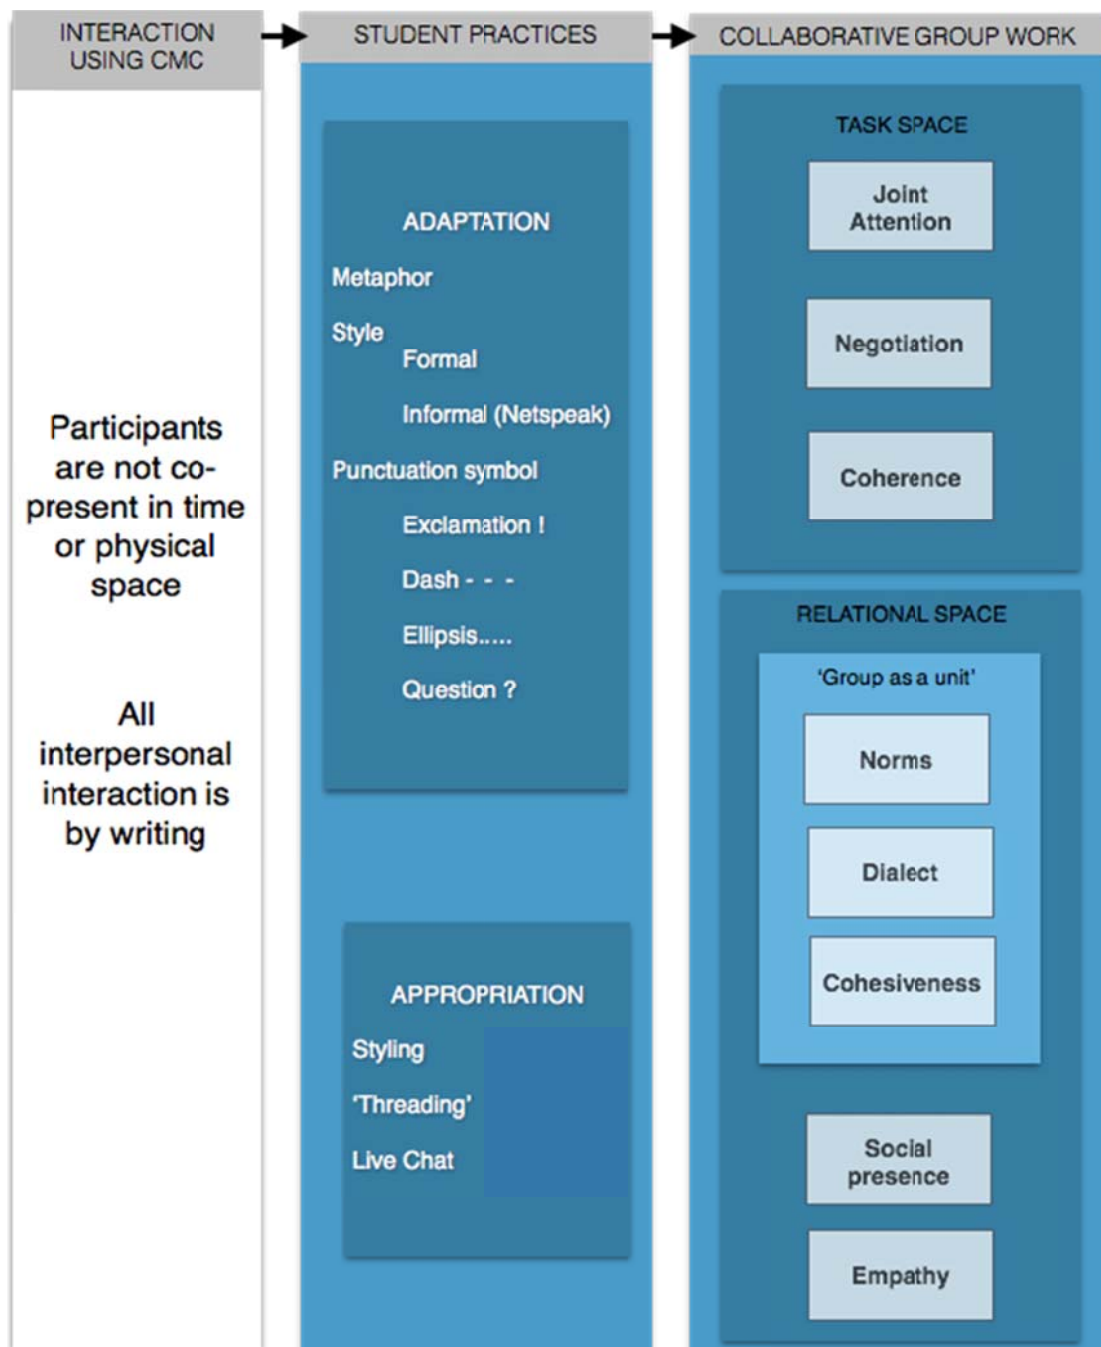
INTERACTION USING CMC

Participants are not co-present in time or physical space

All interpersonal interaction is by writing

STUDENT PRACTICES

ADAPTATION

Metaphor

Style

Formal

Informal (Netspeak)

Punctuation symbol

Exclamation !

Dash - - -

Ellipsis.....

Question ?

APPROPRIATION

Styling

'Threading'

Live Chat

COLLABORATIVE GROUP WORK

TASK SPACE

Joint Attention

Negotiation

Coherence

RELATIONAL SPACE

'Group as a unit'

Norms

Dialect

Cohesiveness

Social presence

Empathy